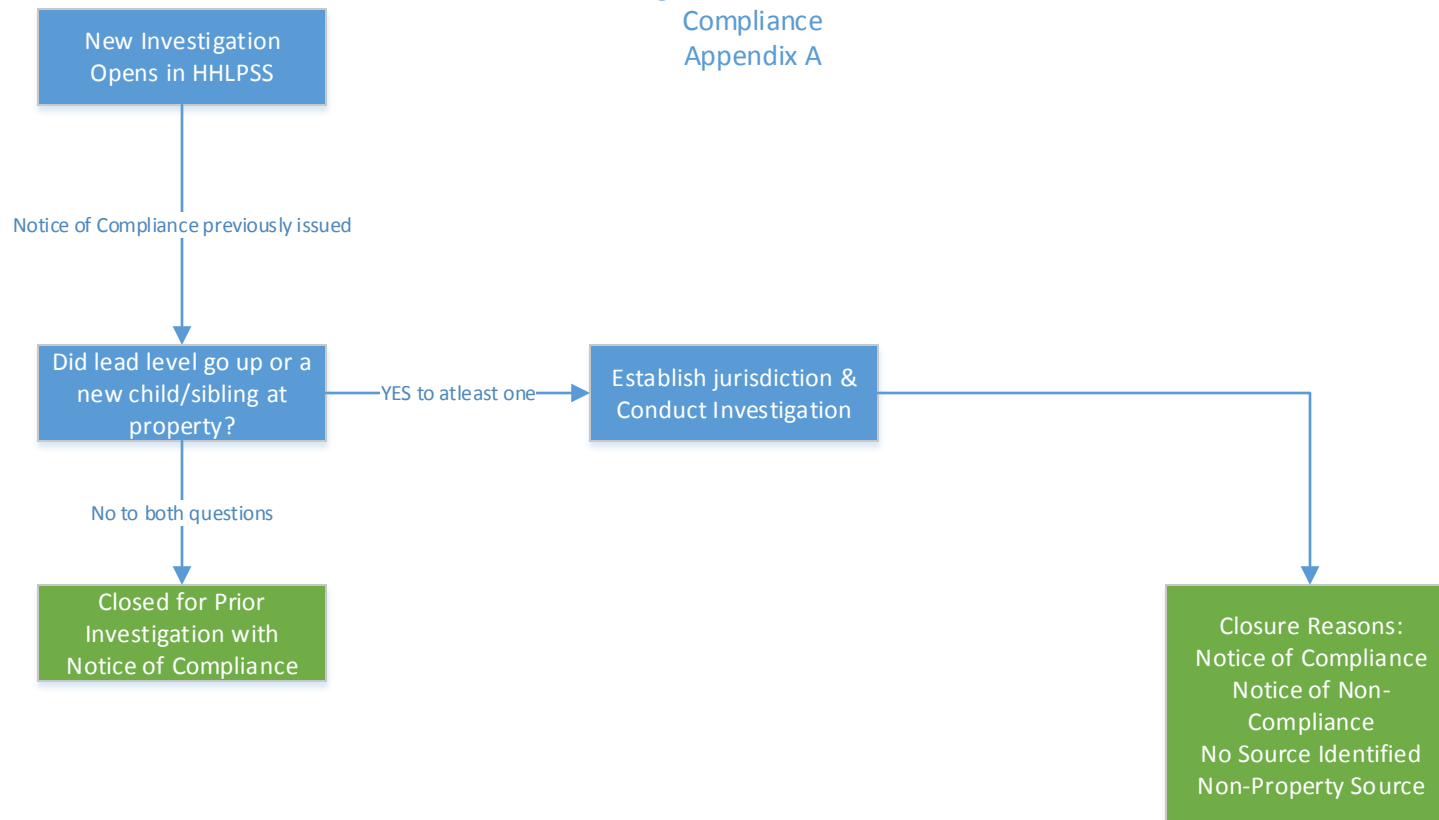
Compliance
Appendix A

New Investigation Opens in HHLPSS

Notice of Compliance previously issued

Did lead level go up or a new child/sibling at property?

YES to atleast one

Establish jurisdiction & Conduct Investigation

No to both questions

Closed for Prior Investigation with Notice of Compliance

Closure Reasons:
Notice of Compliance
Notice of Non-Compliance
No Source Identified
Non-Property Source